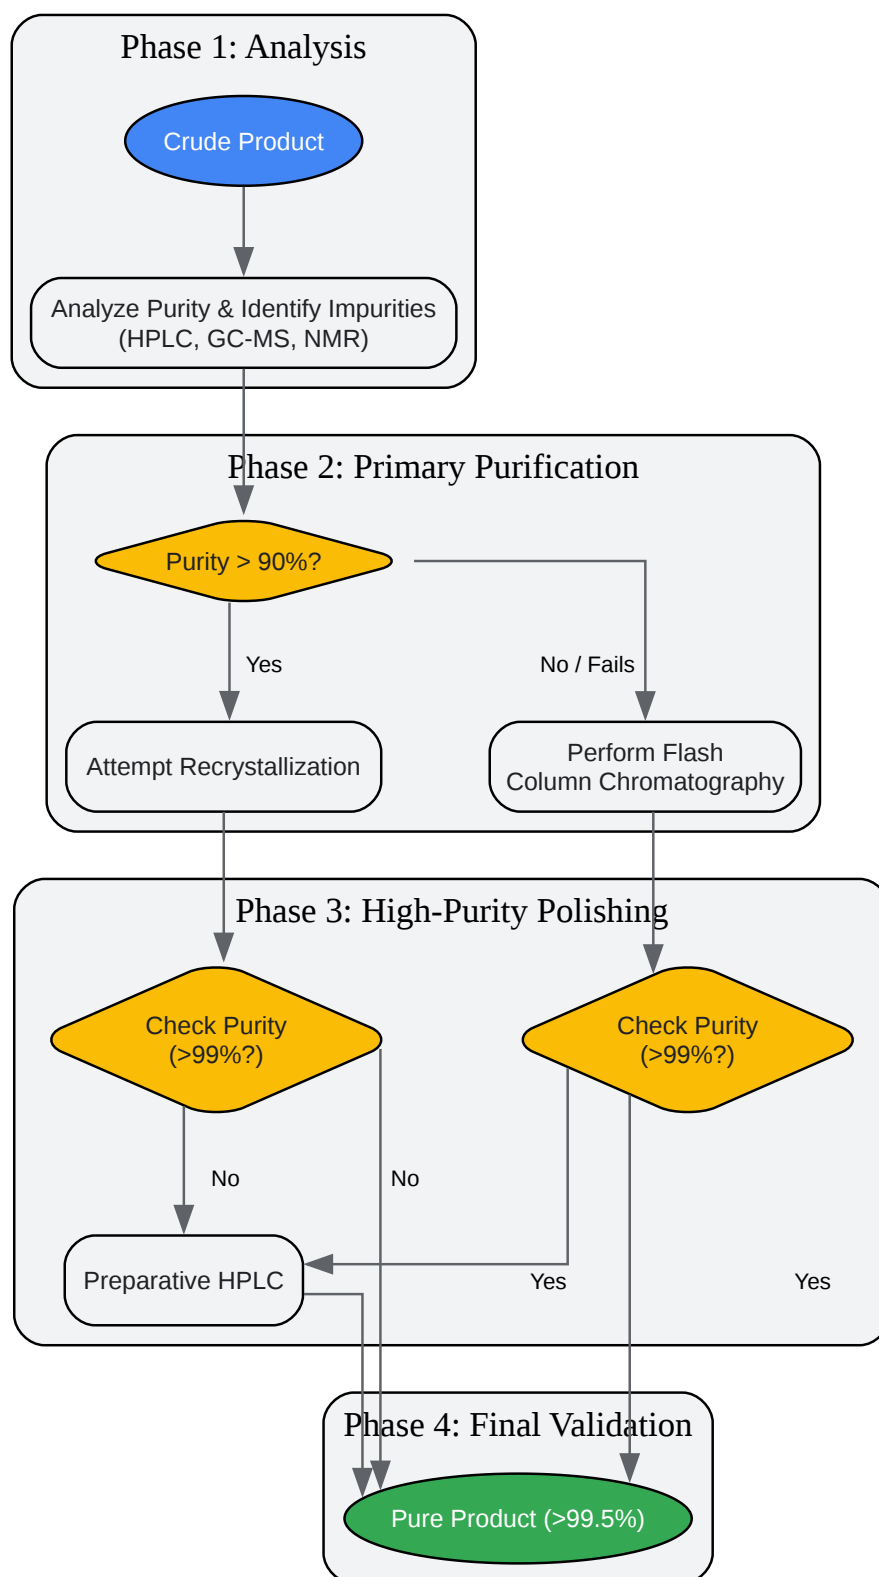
Phase 1: Analysis

Crude Product

Analyze Purity & Identify Impurities (HPLC, GC-MS, NMR)

Phase 2: Primary Purification

Purity > 90%?

Yes

No / Fails

Attempt Recrystallization

Perform Flash Column Chromatography

Phase 3: High-Purity Polishing

Check Purity (>99%?)

Check Purity (>99%?)

No

No

Preparative HPLC

Yes

Yes

Phase 4: Final Validation

Pure Product (>99.5%)